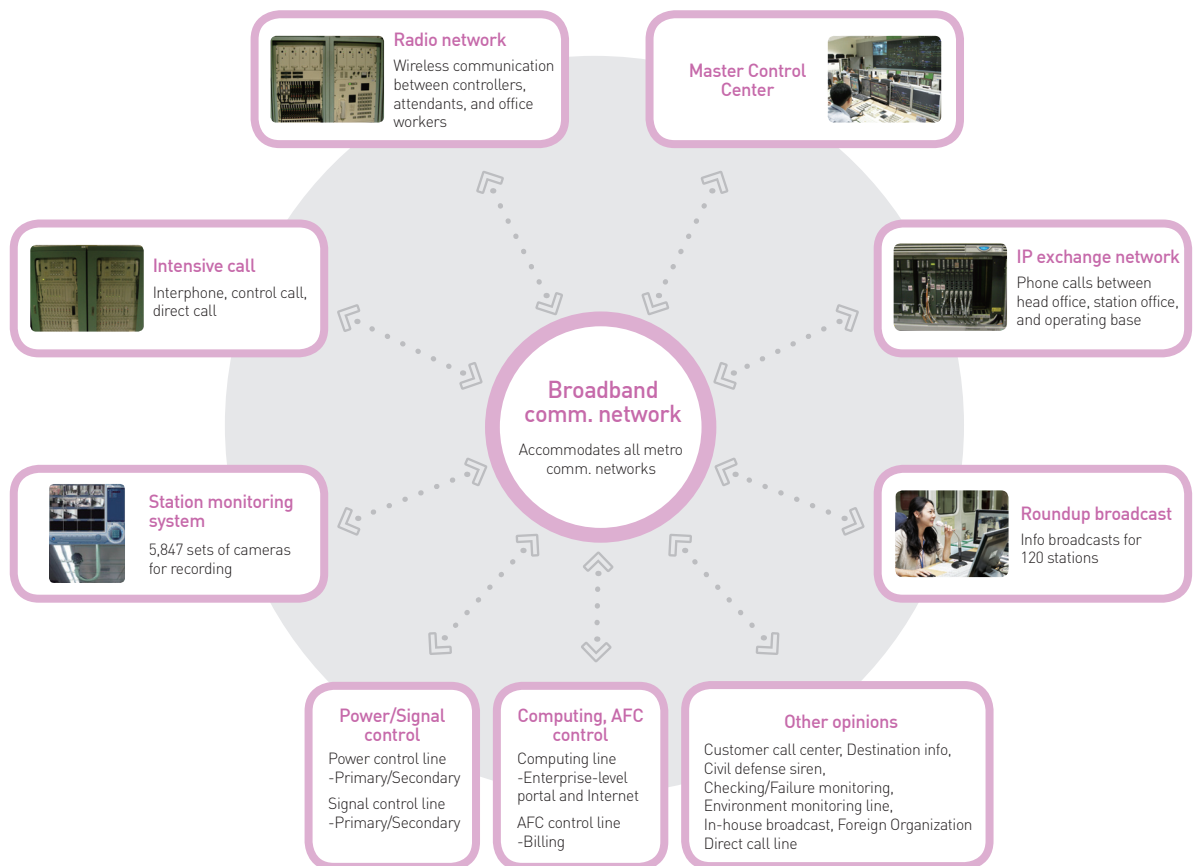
Radio network
Wireless communication between controllers, attendants, and office workers

Master Control Center

Intensive call
Interphone, control call, direct call

IP exchange network
Phone calls between head office, station office, and operating base

Broadband comm. network
Accommodates all metro comm. networks

Station monitoring system
5,847 sets of cameras for recording

Roundup broadcast
Info broadcasts for 120 stations

Power/Signal control
Power control line
-Primary/Secondary
Signal control line
-Primary/Secondary

Computing, AFC control
Computing line
-Enterprise-level portal and Internet
AFC control line
-Billing

Other opinions
Customer call center, Destination info, Civil defense siren, Checking/Failure monitoring, Environment monitoring line, In-house broadcast, Foreign Organization Direct call line